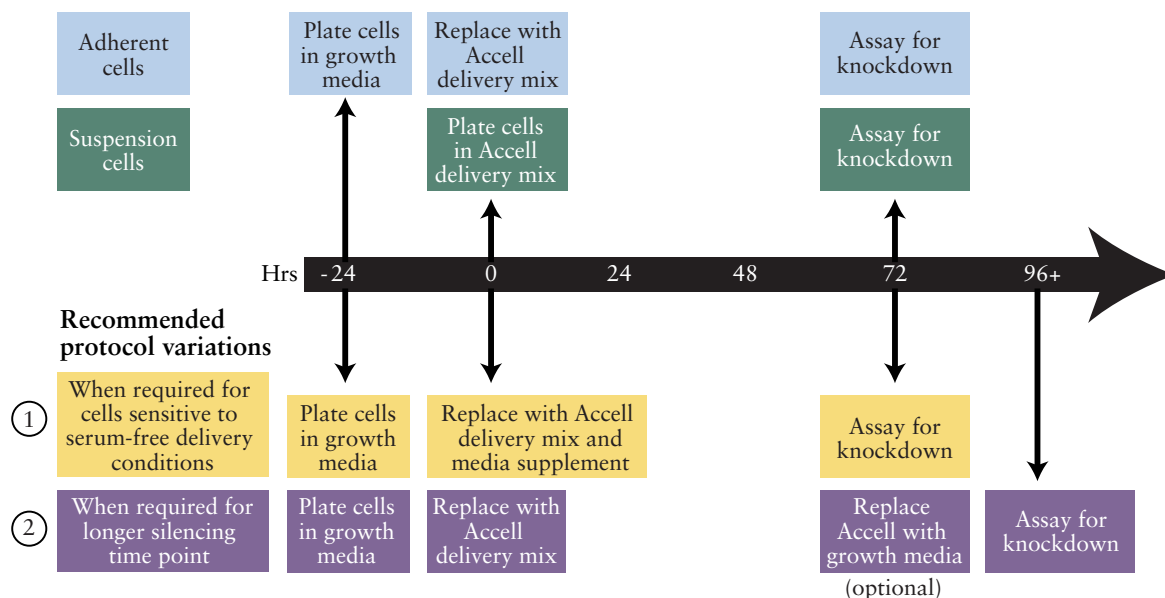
Adherent cells

Suspension cells

Plate cells in growth media

Replace with Accell delivery mix

Plate cells in Accell delivery mix

Assay for knockdown

Assay for knockdown

Hrs -24 0 24 48 72 96+

Recommended protocol variations

1 When required for cells sensitive to serum-free delivery conditions

Plate cells in growth media

Replace with Accell delivery mix and media supplement

Assay for knockdown

2 When required for longer silencing time point

Plate cells in growth media

Replace with Accell delivery mix

Replace Accell with growth media (optional)

Assay for knockdown